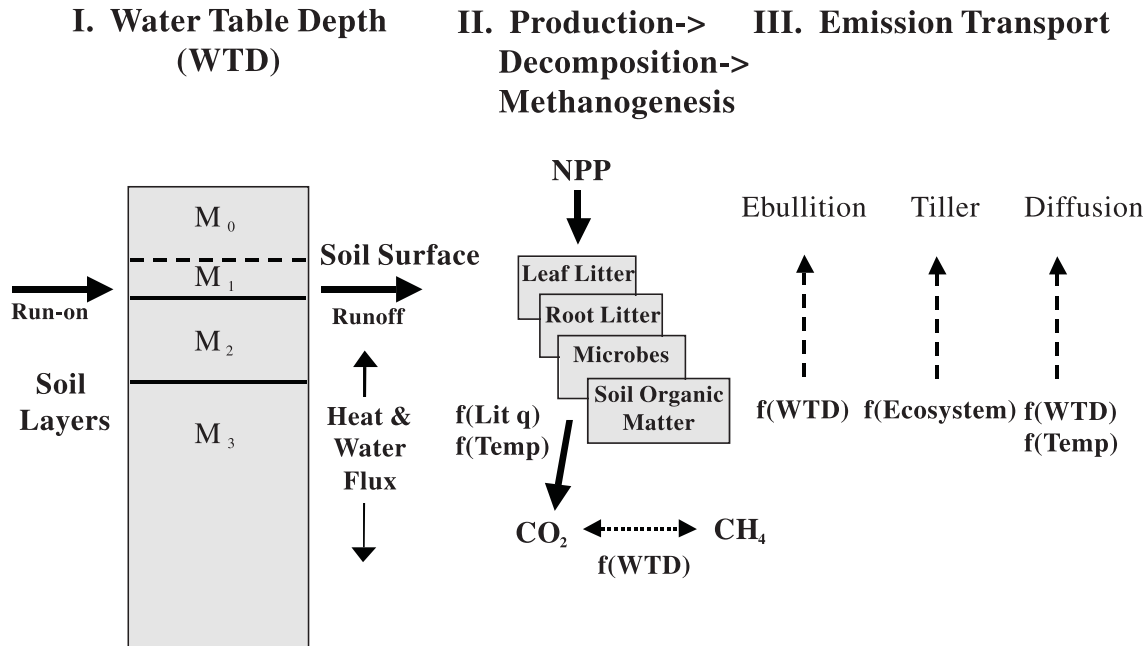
I. Water Table Depth (WTD)

II. Production-> Decomposition-> Methanogenesis

III. Emission Transport

$M_0$

$M_1$

$M_2$

$M_3$

Run-on

Soil Layers

Soil Surface

Runoff

Heat & Water Flux

NPP

Leaf Litter

Root Litter

Microbes

Soil Organic Matter

f(Lit q)
f(Temp)

$CO_2$

$CH_4$

f(WTD)

Ebullition

Tiller

Diffusion

f(WTD)

f(Ecosystem)

f(WTD)
f(Temp)